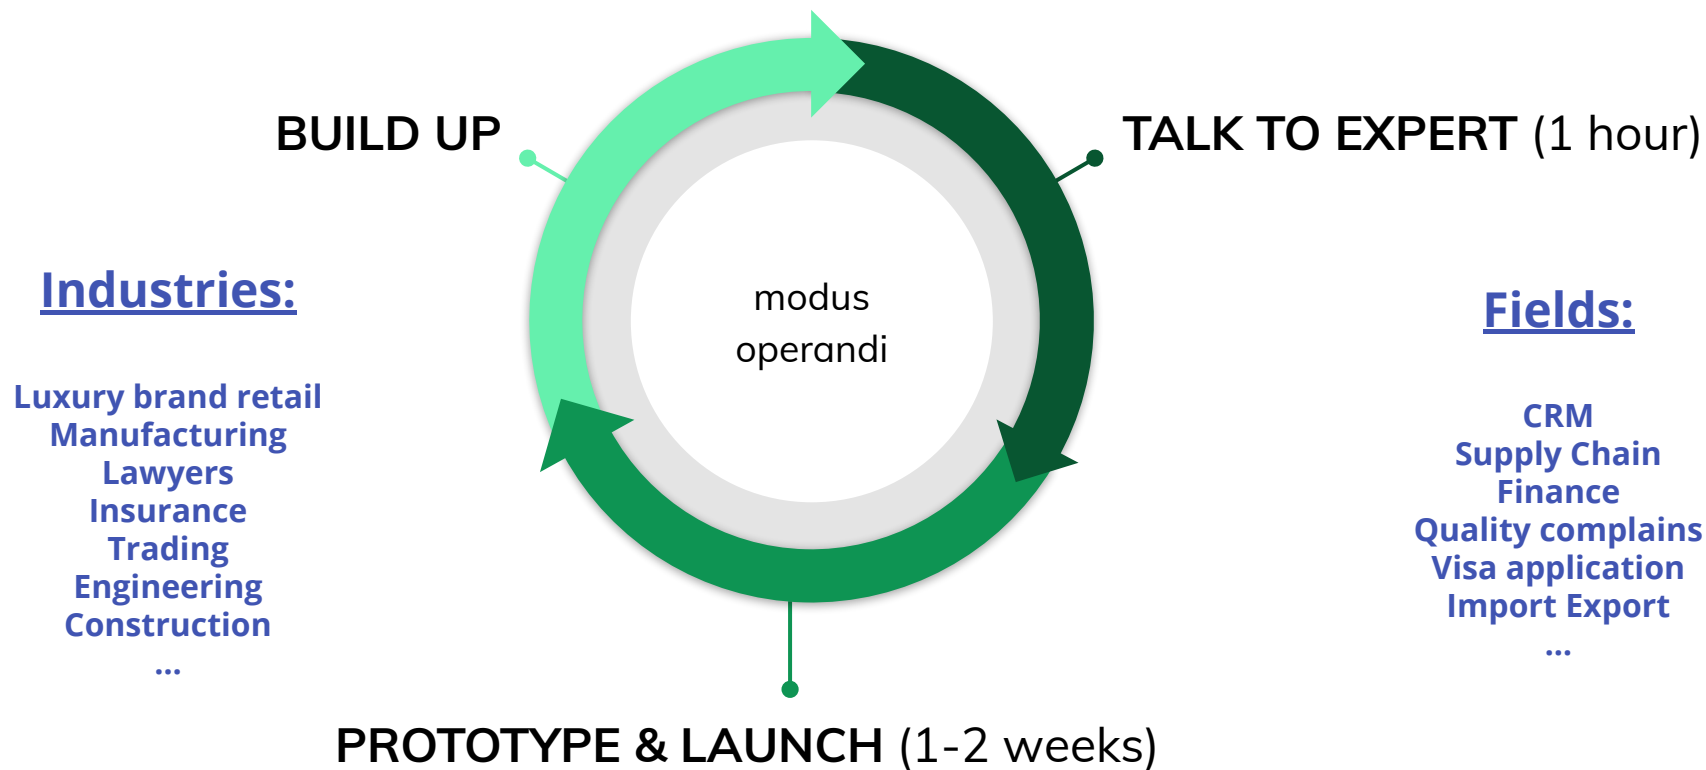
BUILD UP

TALK TO EXPERT (1 hour)

modus operandi

Industries:

Luxury brand retail
Manufacturing
Lawyers
Insurance
Trading
Engineering
Construction
...

Fields:

CRM
Supply Chain
Finance
Quality complains
Visa application
Import Export
...

PROTOTYPE & LAUNCH (1-2 weeks)